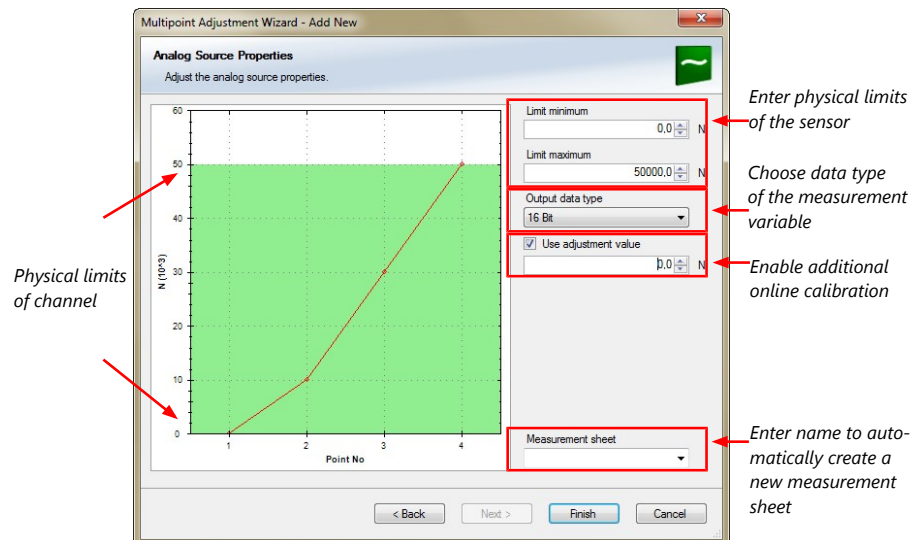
Multipoint Adjustment Wizard - Add New

Analog Source Properties

Adjust the analog source properties.

60

50

40

30

20

10

0

N (10^3)

1

2

3

4

Point No

Limit minimum

0,0 N

Limit maximum

50000,0 N

Output data type

16 Bit

Use adjustment value

0,0 N

Measurement sheet

< Back

Next >

Finish

Cancel

Enter physical limits of the sensor

Choose data type of the measurement variable

Enable additional online calibration

Enter name to automatically create a new measurement sheet

Physical limits of channel